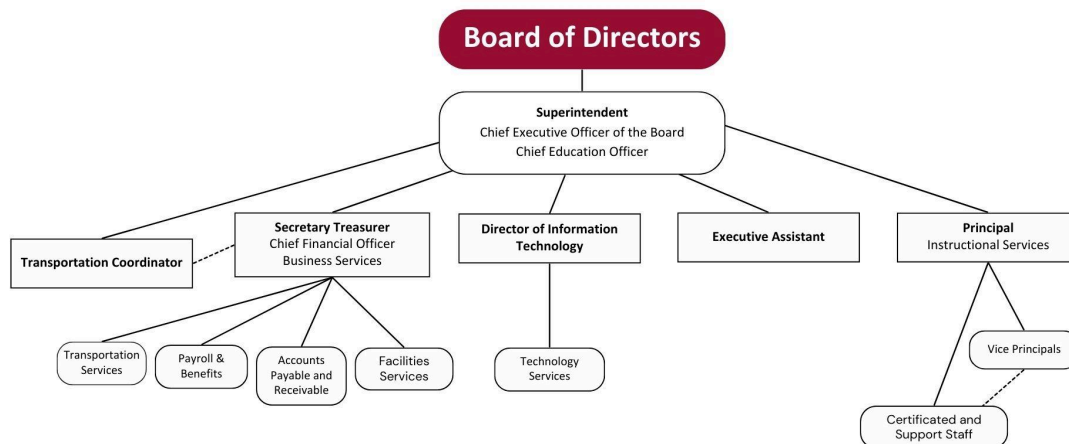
Board of Directors

Superintendent
Chief Executive Officer of the Board
Chief Education Officer

Transportation Coordinator

Secretary Treasurer
Chief Financial Officer
Business Services

Director of Information Technology

Executive Assistant

Principal
Instructional Services

Transportation Services

Payroll & Benefits

Accounts Payable and Receivable

Facilities Services

Technology Services

Vice Principals

Certificated and Support Staff